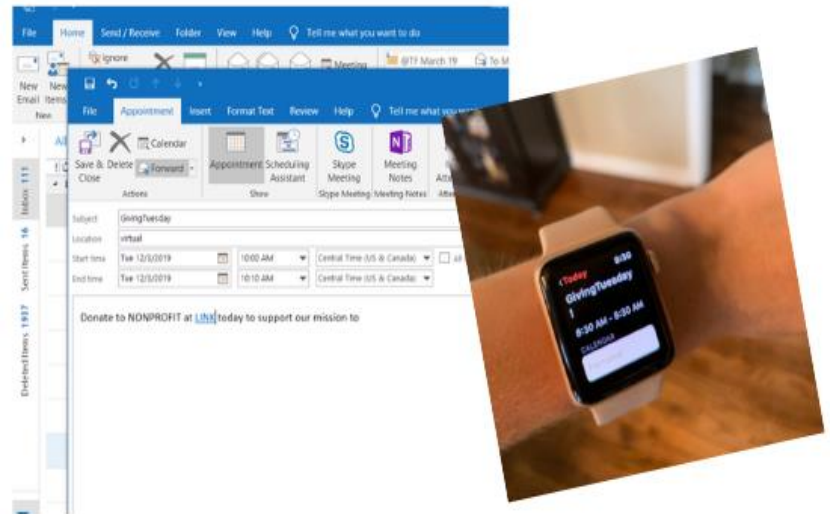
File Home Send / Receive Folder View Help Tell me what you want to do

Ignore

Meeting

@TF March 19

To M

New Email

New Items

New

File Appointment Insert Format Text Review Help Tell me what you want to do

Save & Close

Delete

Calendar

Forward

Actions

Appointment

Scheduling Assistant

Show

Skype Meeting

Skype Meeting

Meeting Notes

Meeting Notes

Atte

Inbox 111

Sent Items 16

Deleted Items 1937

Subject GivingTuesday

Location virtual

Start time Tue 12/3/2019 10:00 AM Central Time (US & Canada)

All

End time Tue 12/3/2019 10:10 AM Central Time (US & Canada)

Donate to NONPROFIT at LINK today to support our mission to

‹Today

GivingTuesday

!

8:30 AM - 8:30 AM

CALENDAR

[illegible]